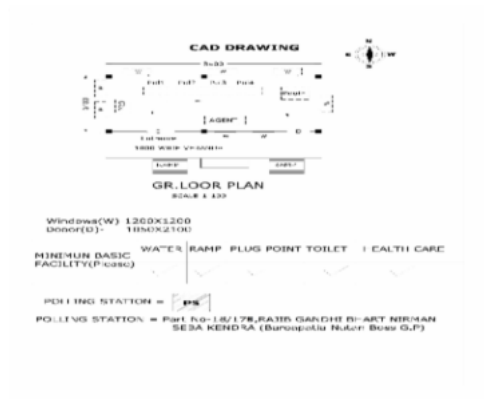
CAD DRAWING

N
W E
S

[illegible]

W

D

PolT PolT PolS Pol4

AGENT

Entrance

1800 WIDE VERANDAH

RAMP

GR.LOOR PLAN

SCALE 1:100

Windows(W) 1200X1200
Donor(D)- 1050X2100

MINIMUN BASIC FACILITY(Please)

WATER RAMP PLUG POINT TOILET HEALTH CARE

POLLING STATION = PS

POLLING STATION = Part No-18/178,RAJIB GANDHI BHART NIRMAN SEBA KENDRA (Buroapatlu Nutan Boss G.P)